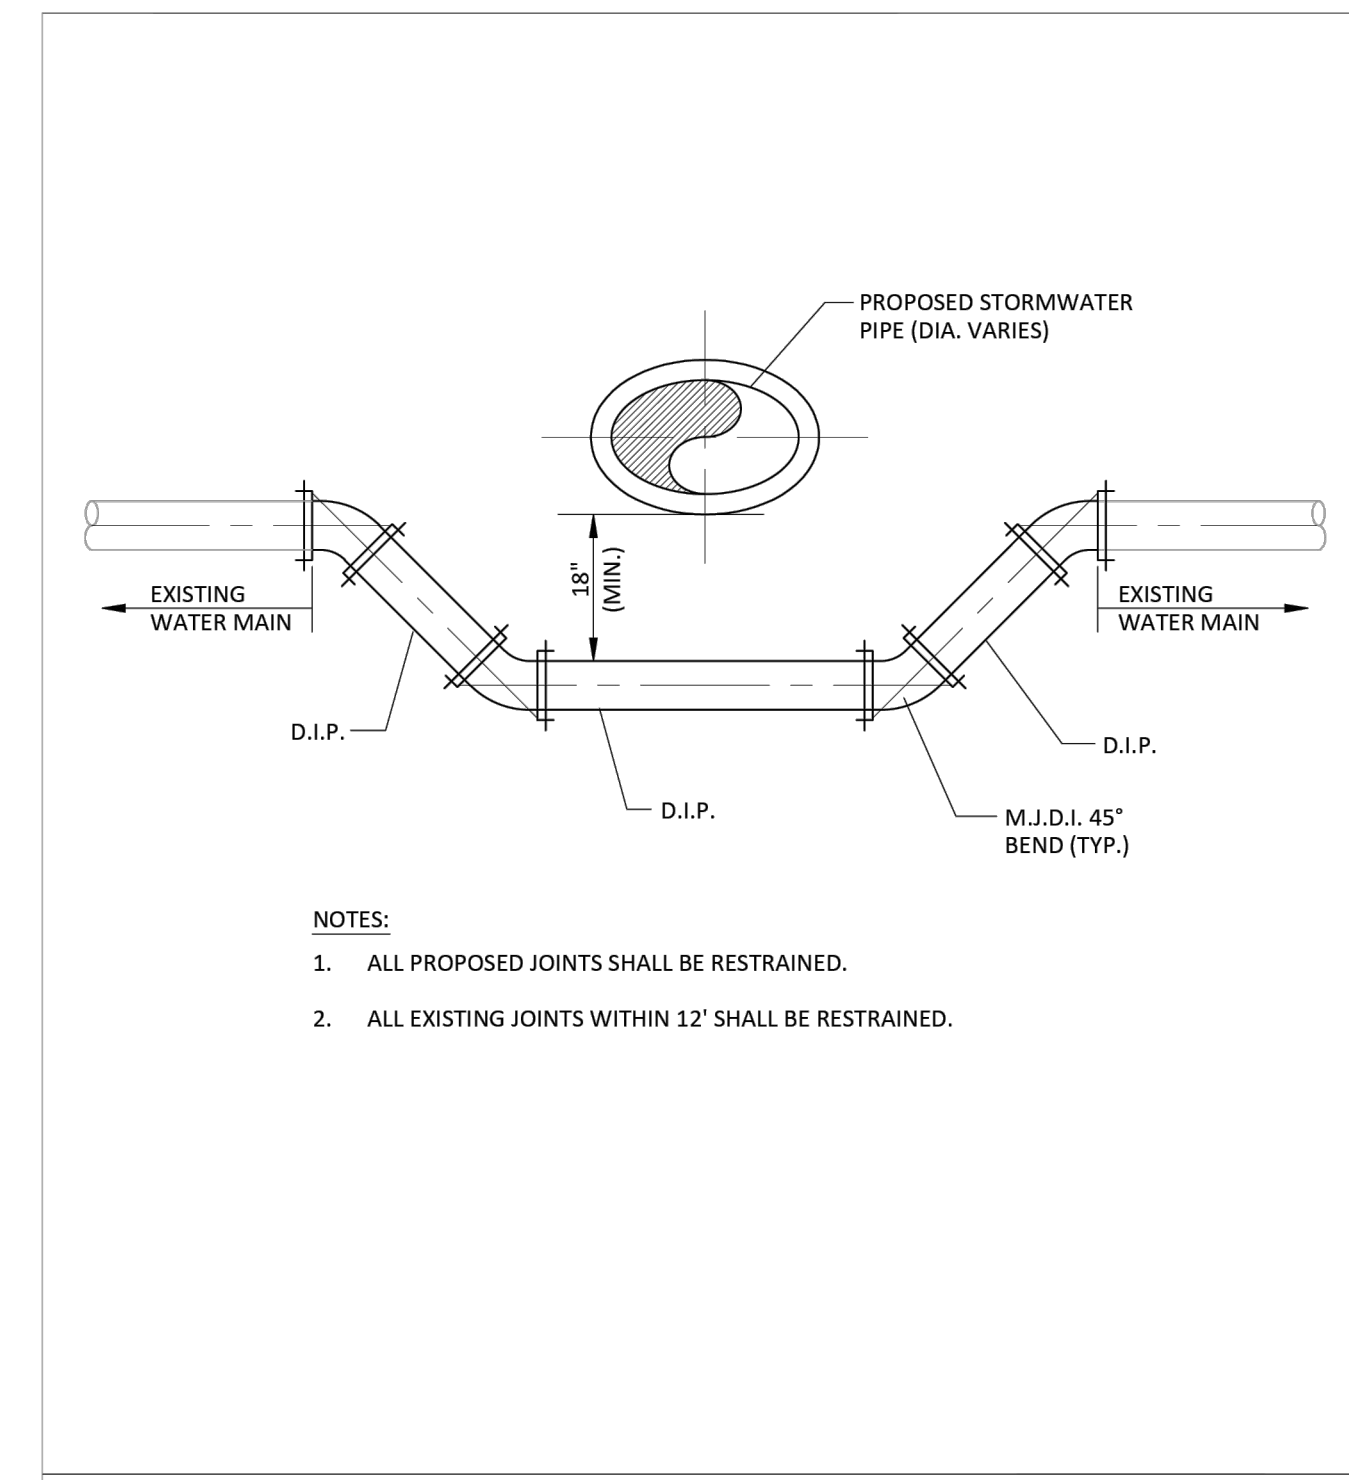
PROPOSED STORMWATER PIPE (DIA. VARIES)

18" (MIN.)

EXISTING WATER MAIN

EXISTING WATER MAIN

D.I.P.

D.I.P.

D.I.P.

M.J.D.I. 45° BEND (TYP.)

NOTES:

1. ALL PROPOSED JOINTS SHALL BE RESTRAINED.

2. ALL EXISTING JOINTS WITHIN 12' SHALL BE RESTRAINED.